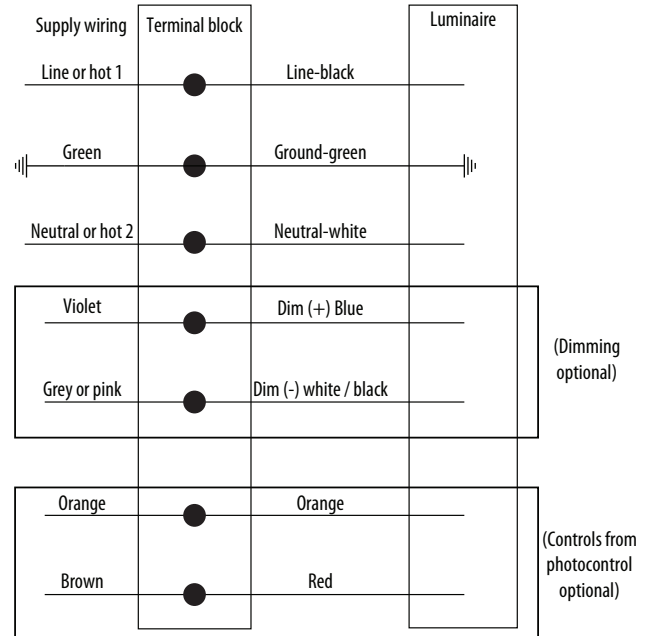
Supply wiring
Terminal block
Luminaire

Line or hot 1
Line-black

Green
Ground-green

Neutral or hot 2
Neutral-white

Violet
Dim (+) Blue

Grey or pink
Dim (-) white / black

(Dimming optional)

Orange
Orange

Brown
Red

(Controls from photocontrol optional)